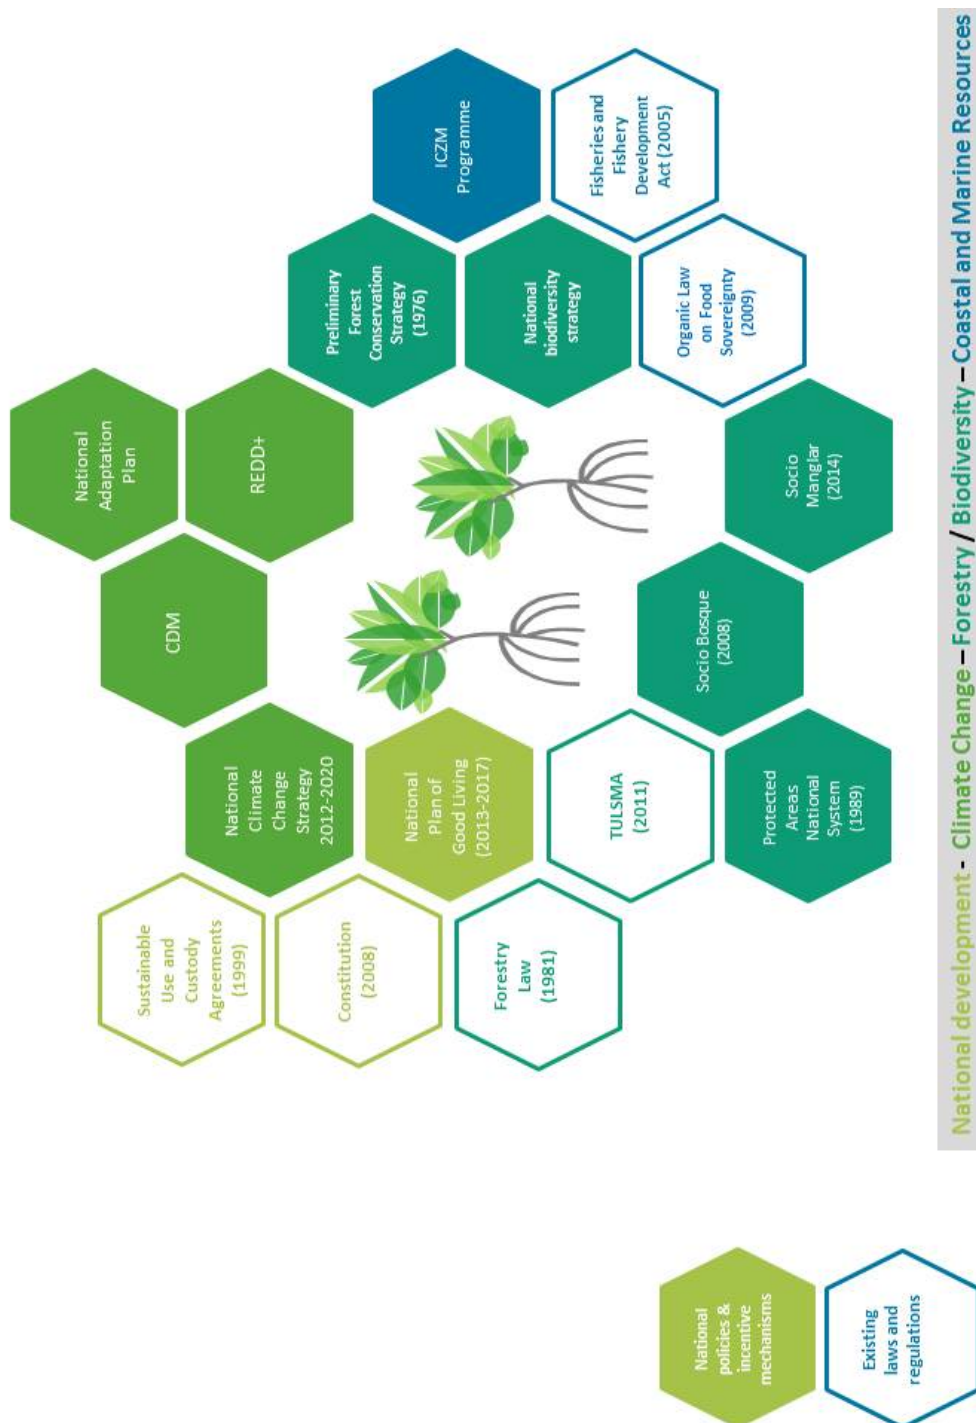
National development - Climate Change – Forestry / Biodiversity – Coastal and Marine Resources

ICZM Programme

Fisheries and Fishery Development Act (2005)

Preliminary Forest Conservation Strategy (1976)

National biodiversity strategy

Organic Law on Food Sovereignty (2009)

National Adaptation Plan

REDD+

Socio Manglar (2014)

CDM

Socio Bosque (2008)

National Climate Change Strategy 2012-2020

National Plan of Good Living (2013-2017)

TULSMA (2011)

Protected Areas National System (1989)

Sustainable Use and Custody Agreements (1999)

Constitution (2008)

Forestry Law (1981)

National policies & incentive mechanisms

Existing laws and regulations